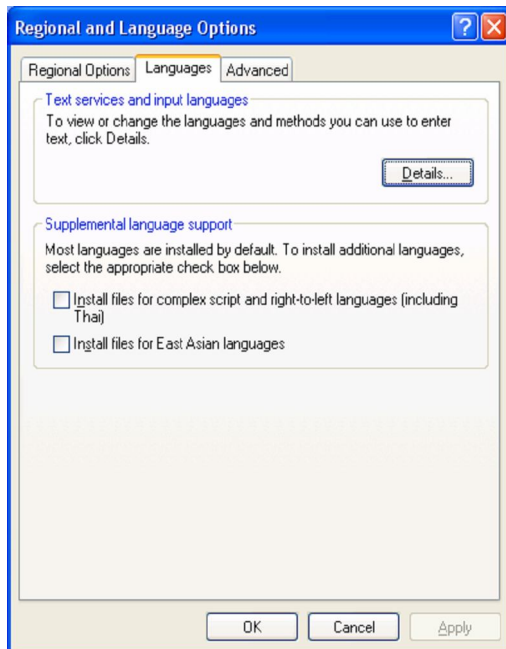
Regional and Language Options

?

Regional Options

Languages

Advanced

Text services and input languages

To view or change the languages and methods you can use to enter text, click Details.

Details...

Supplemental language support

Most languages are installed by default. To install additional languages, select the appropriate check box below.

Install files for complex script and right-to-left languages (including Thai)

Install files for East Asian languages

OK

Cancel

Apply